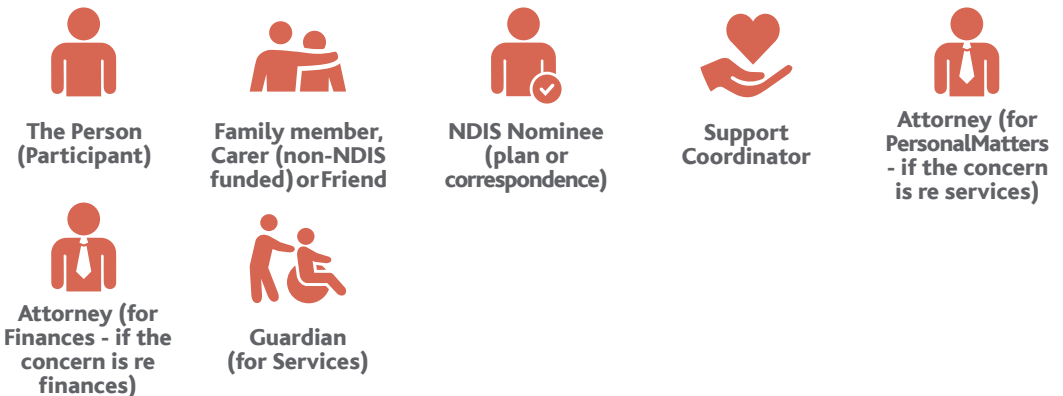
The Person (Participant)

Family member, Carer (non-NDIS funded) or Friend

NDIS Nominee (plan or correspondence)

Support Coordinator

Attorney (for PersonalMatters - if the concern is re services)

Attorney (for Finances - if the concern is re finances)

Guardian (for Services)